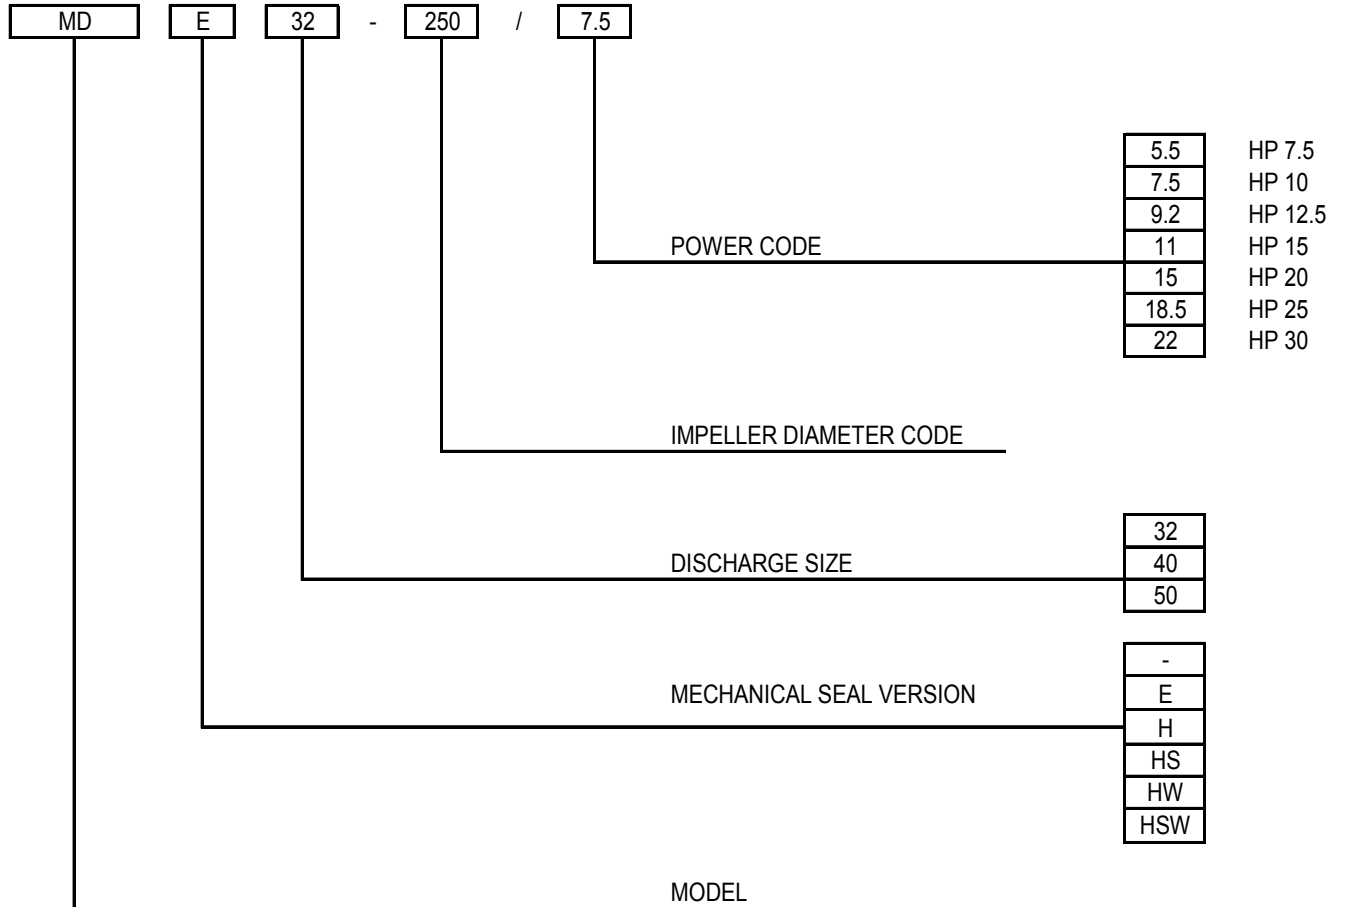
MD E 32 - 250 / 7.5

POWER CODE

| | |
|---|---|
| 5.5 | HP 7.5 |
| 7.5 | HP 10 |
| 9.2 | HP 12.5 |
| 11 | HP 15 |
| 15 | HP 20 |
| 18.5 | HP 25 |
| 22 | HP 30 |

IMPELLER DIAMETER CODE

DISCHARGE SIZE

| |
|---|
| 32 |
| 40 |
| 50 |

MECHANICAL SEAL VERSION

| |
|---|
| - |
| E |
| H |
| HS |
| HW |
| HSW |

MODEL